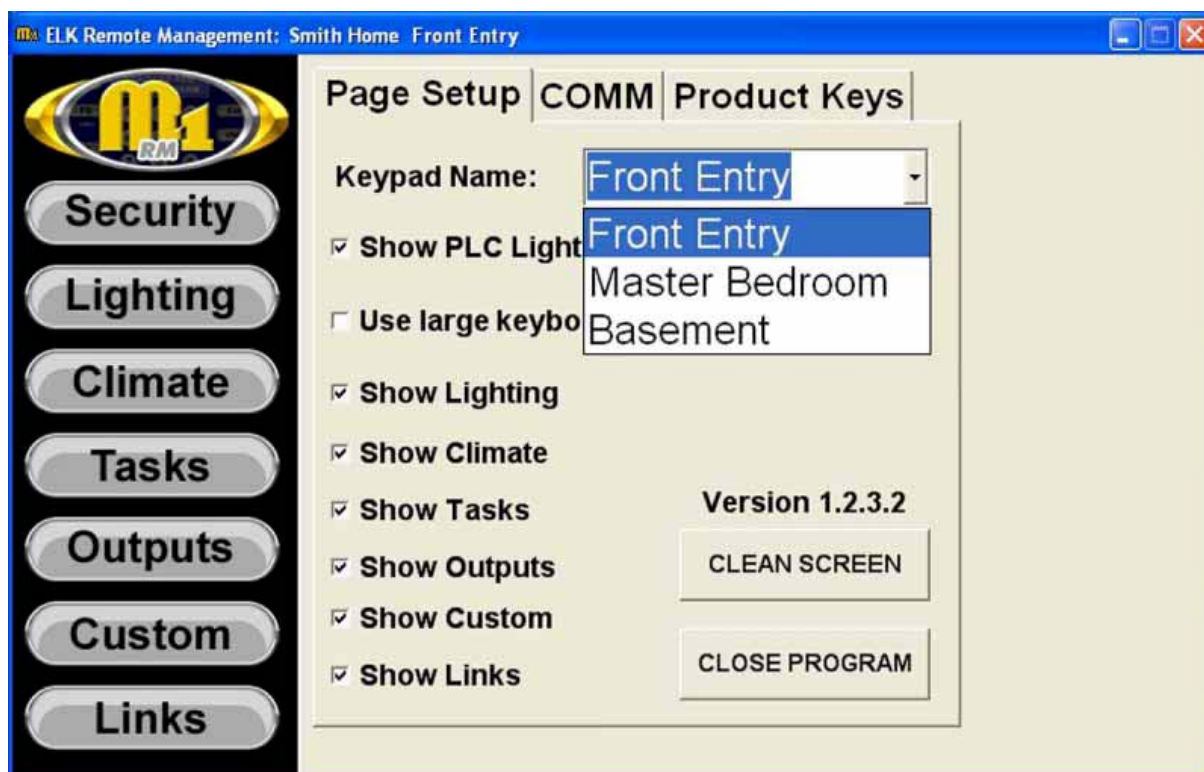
ELK Remote Management: Smith Home Front Entry

M1 RM

Security

Lighting

Climate

Tasks

Outputs

Custom

Links

Page Setup | COMM | Product Keys

Keypad Name: Front Entry

Front Entry
Master Bedroom
Basement

☑ Show PLC Light

☐ Use large keybo

☑ Show Lighting

☑ Show Climate

☑ Show Tasks

☑ Show Outputs

☑ Show Custom

☑ Show Links

Version 1.2.3.2

CLEAN SCREEN

CLOSE PROGRAM